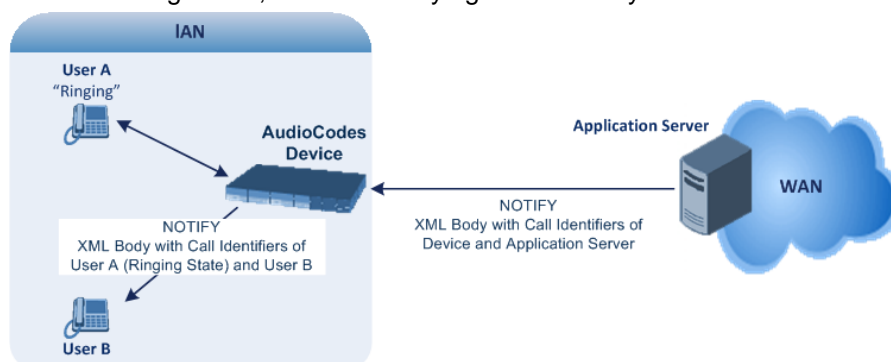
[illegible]

IAN

User A
"Ringing"

AudioCodes Device

NOTIFY
XML Body with Call Identifiers of User A (Ringing State) and User B

User B

Application Server

NOTIFY
XML Body with Call Identifiers of Device and Application Server

WAN